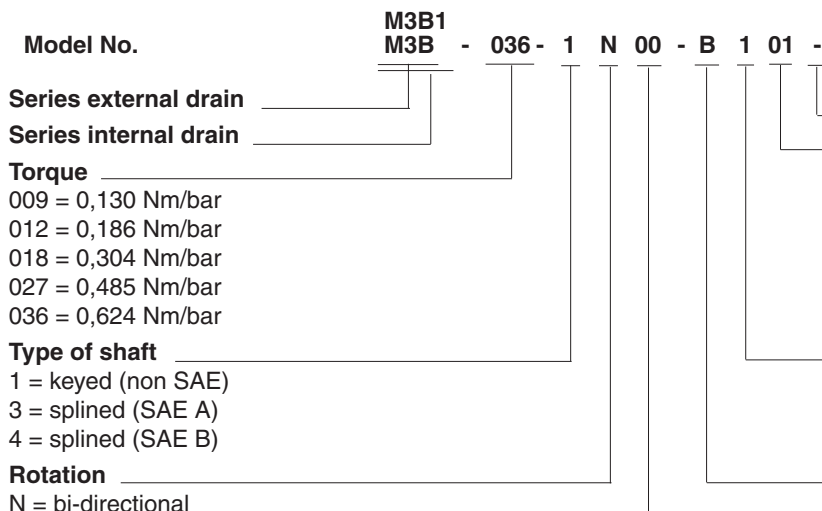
Model No. M3B1 M3B - 036 - 1 N 00 - B 1 01 -

Series external drain

Series internal drain

Torque
009 = 0,130 Nm/bar
012 = 0,186 Nm/bar
018 = 0,304 Nm/bar
027 = 0,485 Nm/bar
036 = 0,624 Nm/bar

Type of shaft
1 = keyed (non SAE)
3 = splined (SAE A)
4 = splined (SAE B)

Rotation
N = bi-directional